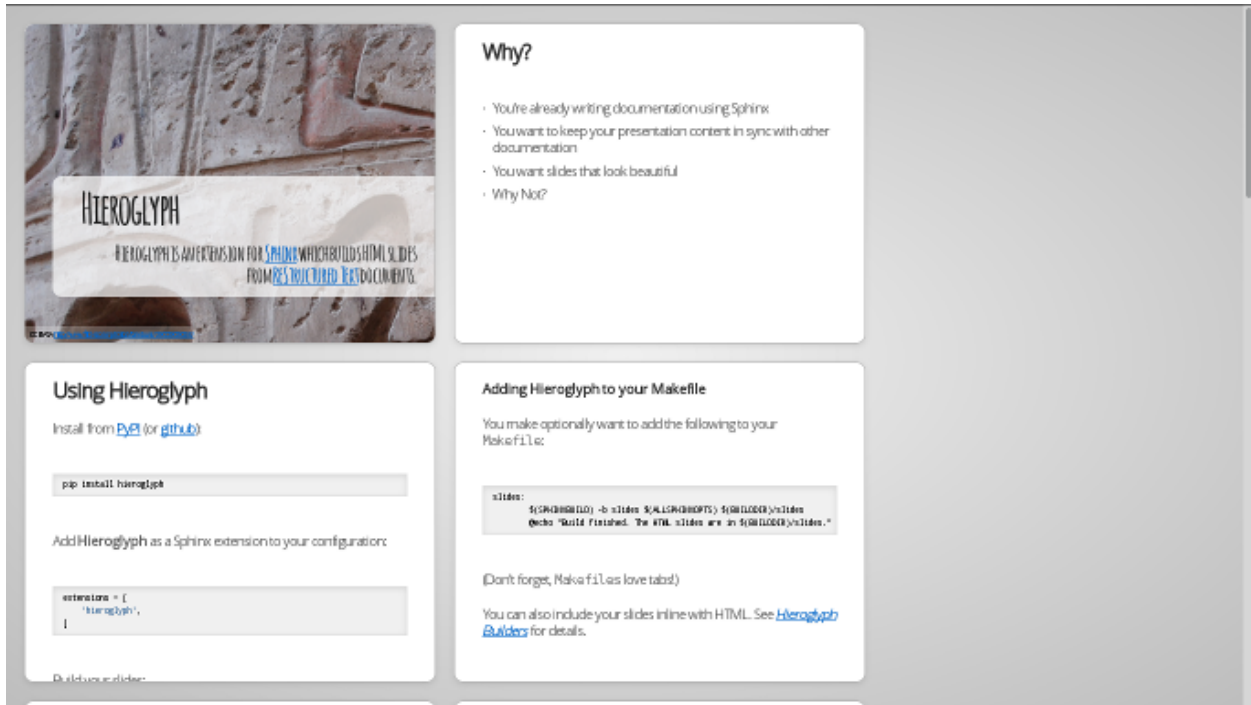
Hieroglyph

Hieroglyph is an extension for Sphinx which builds HTML slides from ReStructured Text documents.

CC BY-SA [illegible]

Why?

- You're already writing documentation using Sphinx
- You want to keep your presentation content in sync with other documentation
- You want slides that look beautiful
- Why Not?

Using Hieroglyph

Install from PyPI (or github):

```
pip install hieroglyph
```

Add Hieroglyph as a Sphinx extension to your configuration:

```
extensions = [
    'hieroglyph',
]
```

Build your slides:

Adding Hieroglyph to your Makefile

You make optionally want to add the following to your Makefile:

```
slides:
	$(SPHINXBUILD) -b slides $(ALLSPHINXOPTS) $(BUILDDIR)/slides
	@echo "Build finished. The HTML slides are in $(BUILDDIR)/slides."
```

(Don't forget, Makefiles love tabs!)

You can also include your slides inline with HTML. See Hieroglyph Builders for details.